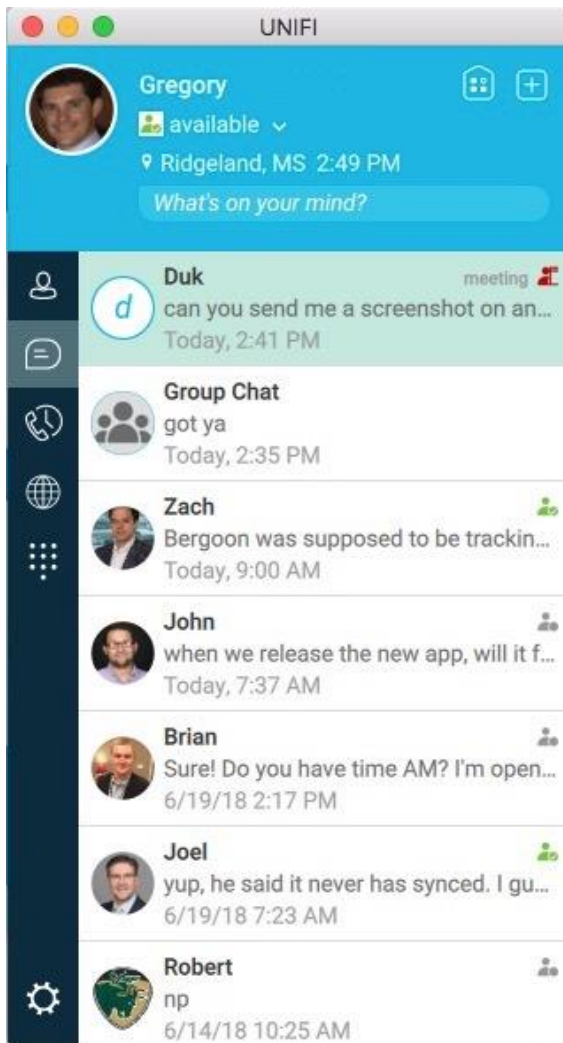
UNIFI

Gregory
available
Ridgeland, MS 2:49 PM
What's on your mind?

d
Duk
meeting
can you send me a screenshot on an...
Today, 2:41 PM

Group Chat
got ya
Today, 2:35 PM

Zach
Bergoon was supposed to be trackin...
Today, 9:00 AM

John
when we release the new app, will it f...
Today, 7:37 AM

Brian
Sure! Do you have time AM? I'm open...
6/19/18 2:17 PM

Joel
yup, he said it never has synced. I gu...
6/19/18 7:23 AM

Robert
np
6/14/18 10:25 AM